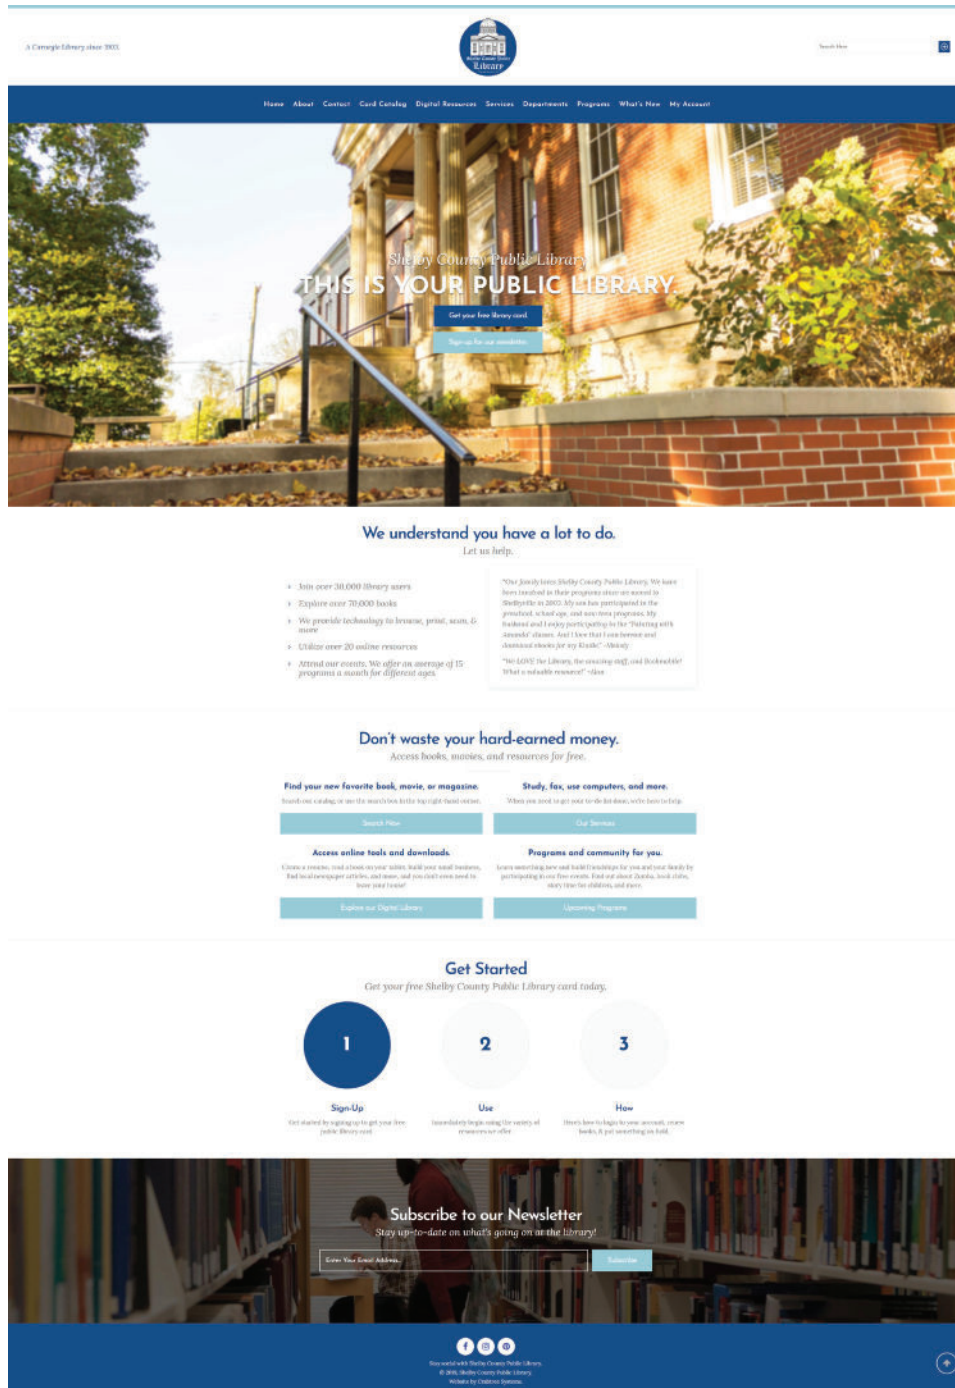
A Carnegie Library since 1903.

Library

Search Here

Home About Contact Card Catalog Digital Resources Services Departments Programs What's New My Account

Shelby County Public Library

THIS IS YOUR PUBLIC LIBRARY.

Get your free library card.

Sign up for our newsletter.

We understand you have a lot to do.

Let us help.

Join over 30,000 library users

Explore over 70,000 books

We provide technology to browse, print, scan, & more

Utilize over 20 online resources

Attend our events. We offer an average of 15 programs a month for different ages

"Our family loves Shelby County Public Library. We have been involved in their programs since we moved to Shelbyville in 2005. My son has participated in the preschool, school age, and now teen programs. My husband and I enjoy participating in the 'Painting with Amanda' classes. And I love that I can borrow and download ebooks for my Kindle." -Melody

"We LOVE the Library, the amazing staff, and Bookmobile! What a valuable resource!" -Ellen

Don't waste your hard-earned money.

Access books, movies, and resources for free.

Find your new favorite book, movie, or magazine.

Search our catalog or use the search box in the top right-hand corner.

Search Now

Study, fax, use computers, and more.

When you need to get your to-do list done, we're here to help.

Our Services

Access online tools and downloads.

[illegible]

Explore our Digital Library

Programs and community for you.

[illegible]

Upcoming Programs

Get Started

Get your free Shelby County Public Library card today.

1

2

3

Sign-Up

Get started by signing up to get your free public library card.

Use

Immediately begin using the variety of resources we offer.

How

Here's how to login to your account, renew books, & put something on hold.

Subscribe to our Newsletter

Stay up-to-date on what's going on at the library!

Enter Your Email Address

Subscribe

Stay social with Shelby County Public Library

© 2018, Shelby County Public Library

Website by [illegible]